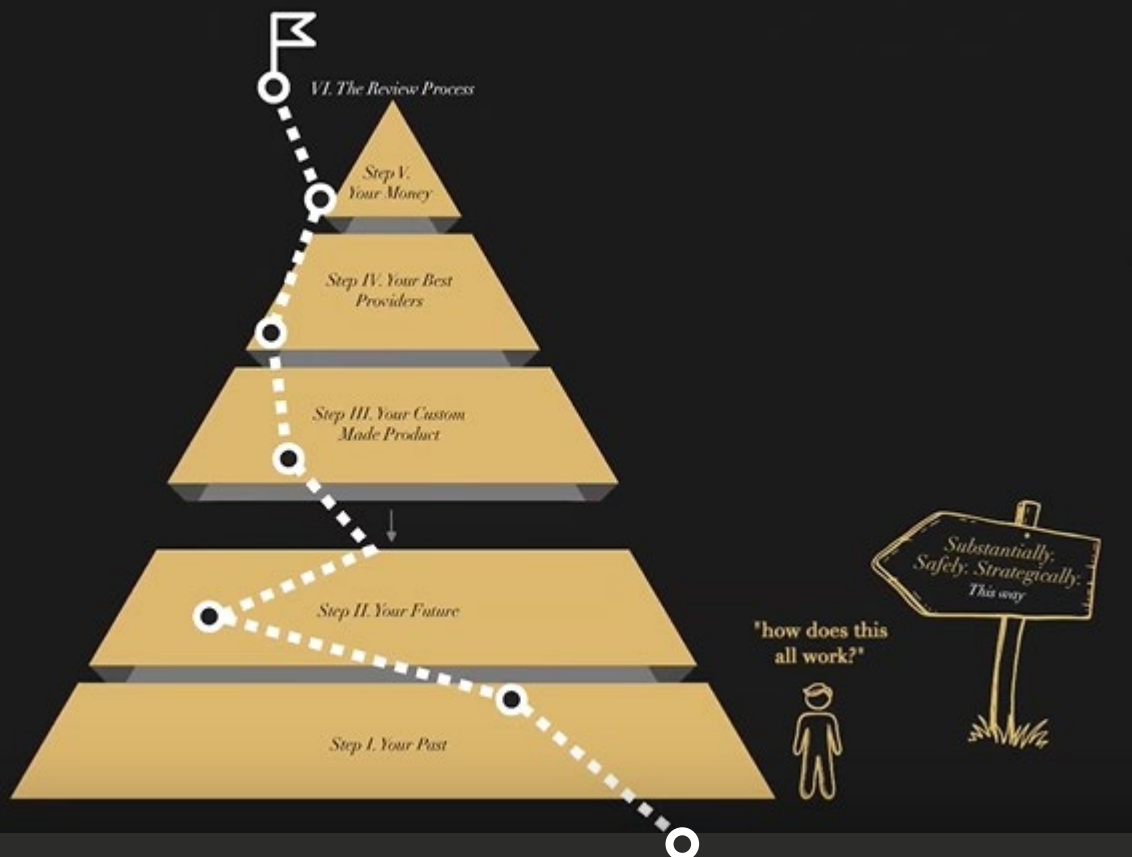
VI. The Review Process

Step V. Your Money

Step IV. Your Best Providers

Step III. Your Custom Made Product

Step II. Your Future

Step I. Your Past

"how does this all work?"

Substantially. Safely. Strategically. This way